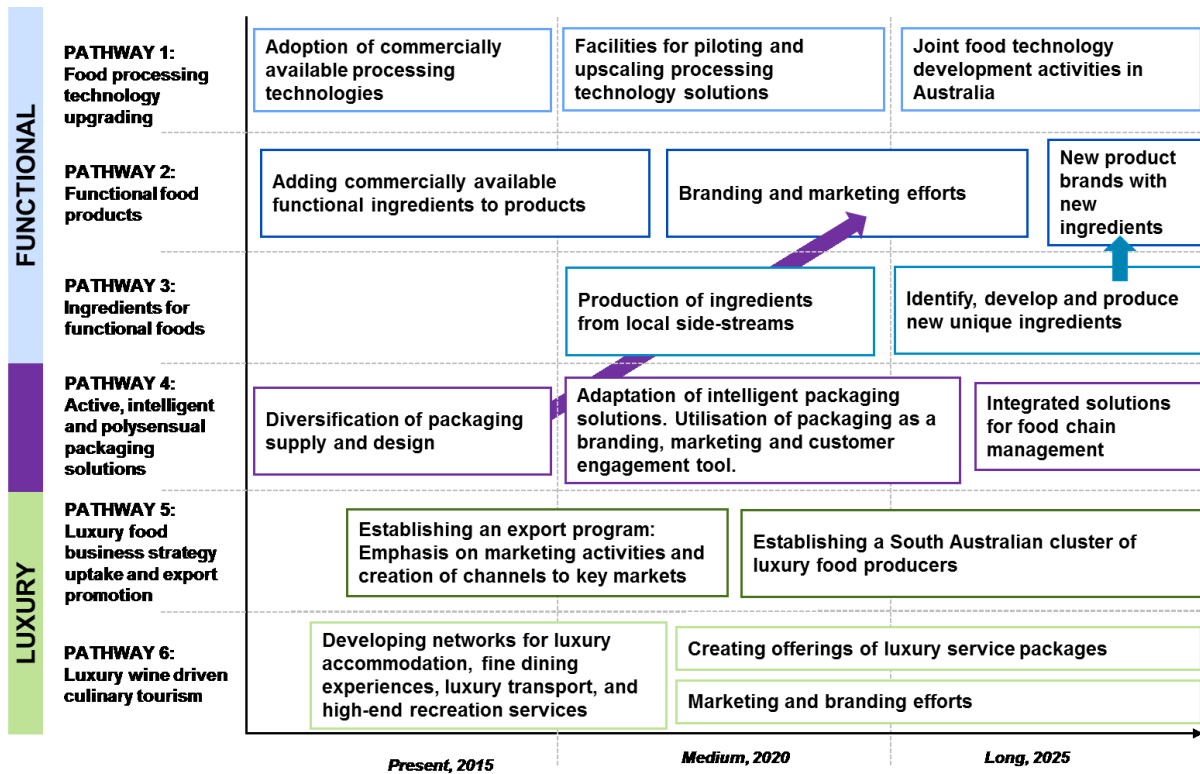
FUNCTIONAL

LUXURY

PATHWAY 1: Food processing technology upgrading

Adoption of commercially available processing technologies

Facilities for piloting and upscaling processing technology solutions

Joint food technology development activities in Australia

PATHWAY 2: Functional food products

Adding commercially available functional ingredients to products

Branding and marketing efforts

New product brands with new ingredients

PATHWAY 3: Ingredients for functional foods

Production of ingredients from local side-streams

Identify, develop and produce new unique ingredients

PATHWAY 4: Active, intelligent and polysensual packaging solutions

Diversification of packaging supply and design

Adaptation of intelligent packaging solutions. Utilisation of packaging as a branding, marketing and customer engagement tool.

Integrated solutions for food chain management

PATHWAY 5: Luxury food business strategy uptake and export promotion

Establishing an export program: Emphasis on marketing activities and creation of channels to key markets

Establishing a South Australian cluster of luxury food producers

PATHWAY 6: Luxury wine driven culinary tourism

Developing networks for luxury accommodation, fine dining experiences, luxury transport, and high-end recreation services

Creating offerings of luxury service packages

Marketing and branding efforts

Present, 2015

Medium, 2020

Long, 2025